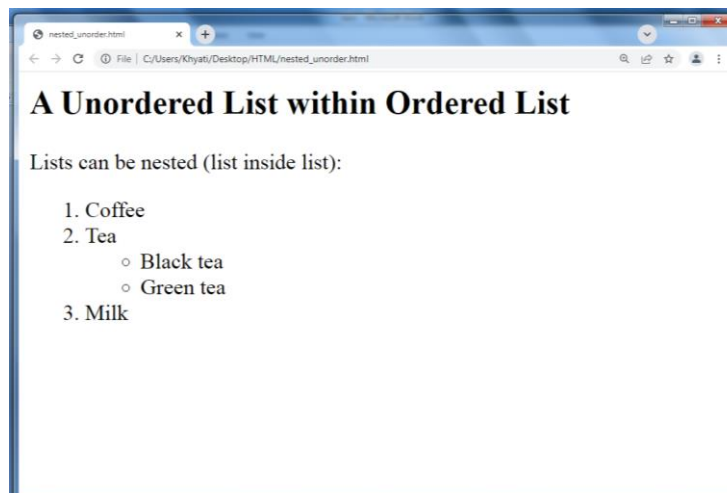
nested_unorder.html ×

File | C:/Users/Khyati/Desktop/HTML/nested_unorder.html

# A Unordered List within Ordered List

Lists can be nested (list inside list):

1. Coffee
2. Tea
   ○ Black tea
   ○ Green tea
3. Milk